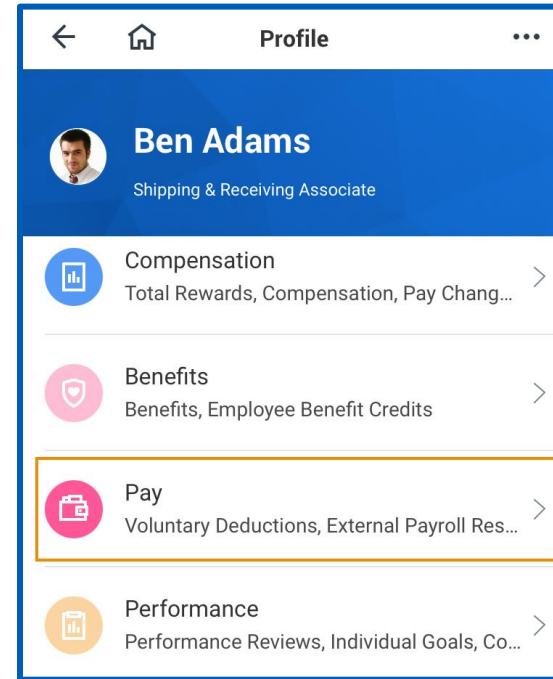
Profile

Ben Adams

Shipping & Receiving Associate

Compensation
Total Rewards, Compensation, Pay Chang...

Benefits
Benefits, Employee Benefit Credits

Pay
Voluntary Deductions, External Payroll Res...

Performance
Performance Reviews, Individual Goals, Co...